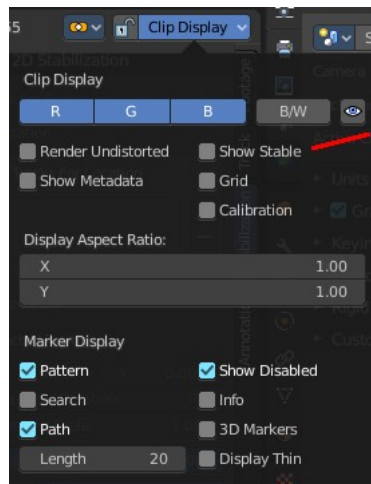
Clip Display

Clip Display

R G B B/W

Render Undistorted
Show Stable
Show Metadata
Grid
Calibration

Display Aspect Ratio:

X 1.00
Y 1.00

Marker Display

Pattern
Show Disabled
Search
Info
Path
3D Markers
Length 20
Display Thin